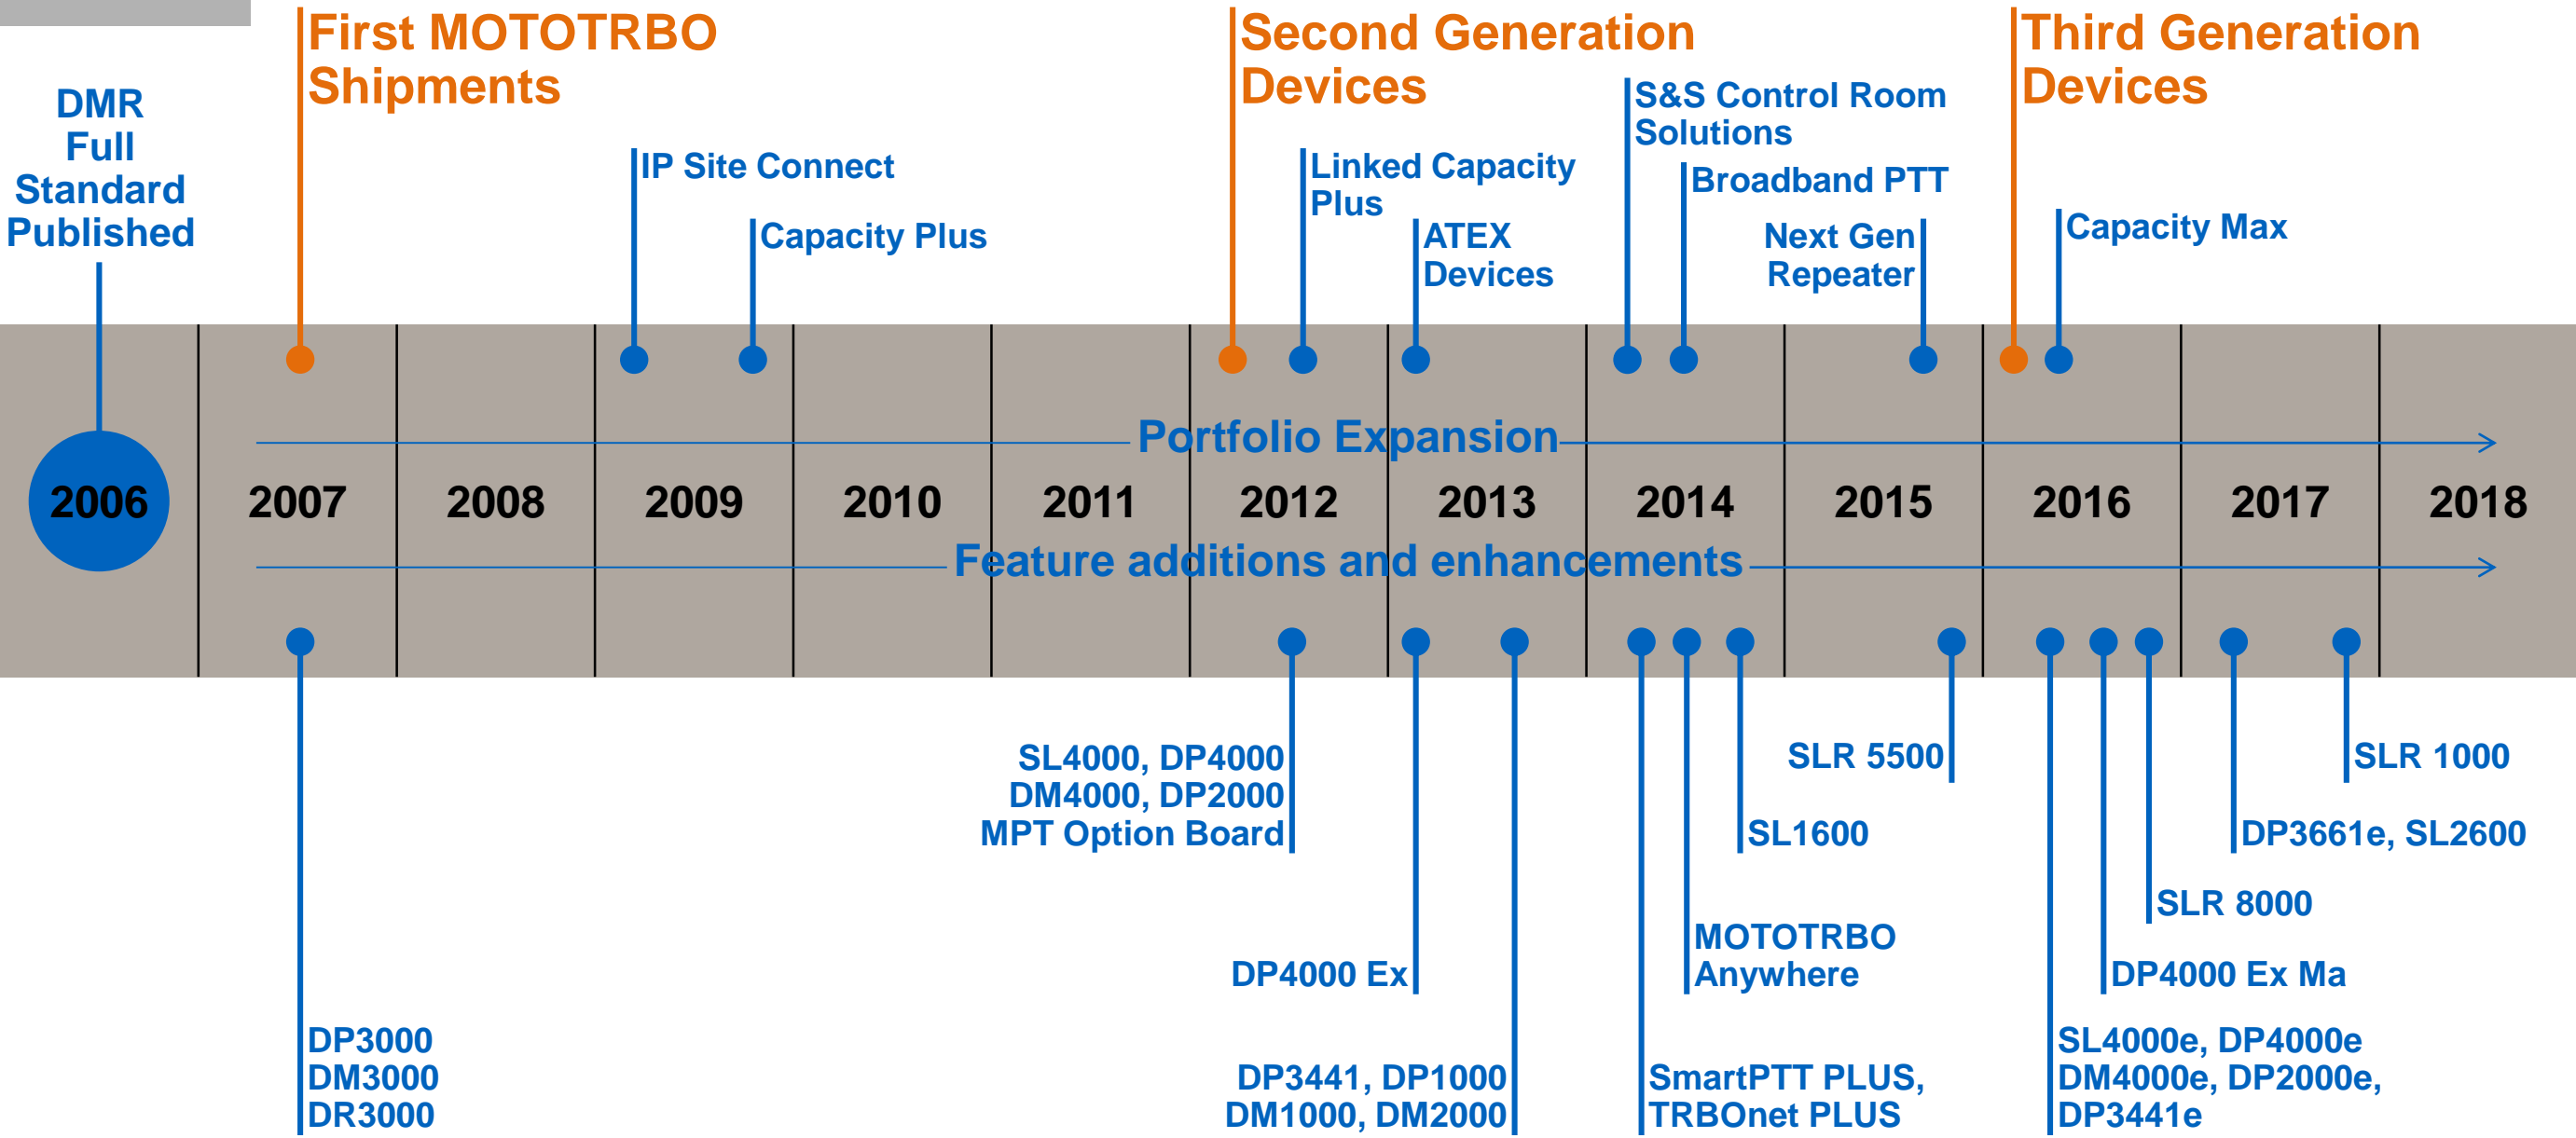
DMR Full Standard Published

First MOTOTRBO Shipments

IP Site Connect

Capacity Plus

Second Generation Devices

Linked Capacity Plus

ATEX Devices

S&S Control Room Solutions

Broadband PTT

Next Gen Repeater

Third Generation Devices

Capacity Max

Portfolio Expansion

2006 2007 2008 2009 2010 2011 2012 2013 2014 2015 2016 2017 2018

Feature additions and enhancements

SL4000, DP4000
DM4000, DP2000
MPT Option Board

SLR 5500

SLR 1000

SL1600

DP3661e, SL2600

SLR 8000

MOTOTRBO Anywhere

DP4000 Ex

DP4000 Ex Ma

SL4000e, DP4000e
DM4000e, DP2000e,
DP3441e

DP3000
DM3000
DR3000

DP3441, DP1000
DM1000, DM2000

SmartPTT PLUS,
TRBOnet PLUS